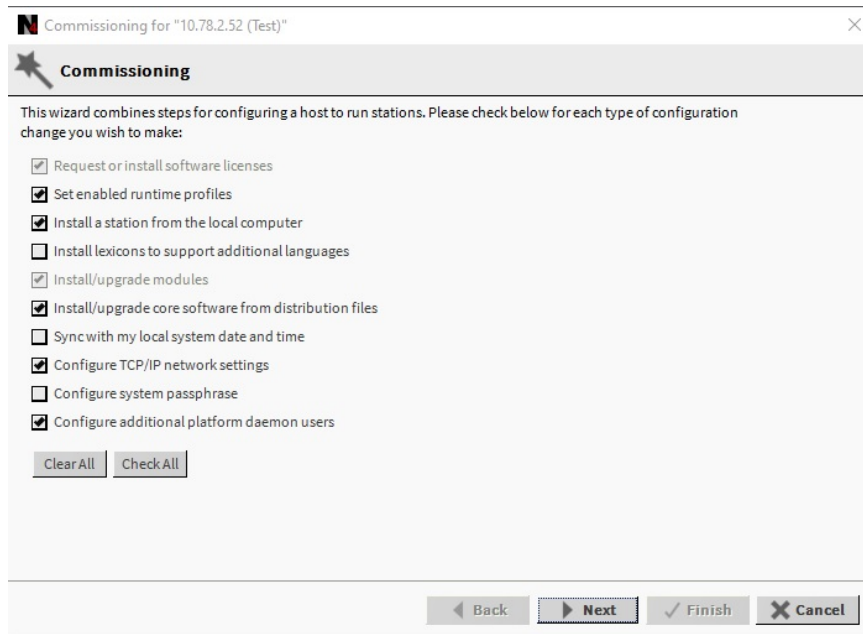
Commissioning for "10.78.2.52 (Test)"

Commissioning

This wizard combines steps for configuring a host to run stations. Please check below for each type of configuration change you wish to make:

Request or install software licenses

Set enabled runtime profiles

Install a station from the local computer

Install lexicons to support additional languages

Install/upgrade modules

Install/upgrade core software from distribution files

Sync with my local system date and time

Configure TCP/IP network settings

Configure system passphrase

Configure additional platform daemon users

Clear All  Check All

Back  Next  Finish  Cancel